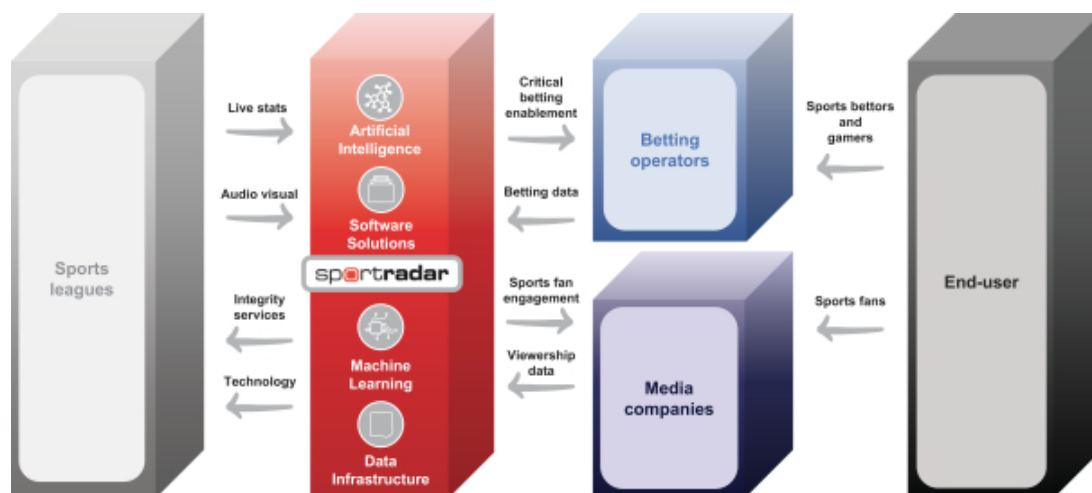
Sports leagues

Live stats

Audio visual

Integrity services

Technology

Artificial Intelligence

Software Solutions

sportradar

Machine Learning

Data Infrastructure

Critical betting enablement

Betting data

Sports fan engagement

Viewership data

Betting operators

Media companies

Sports bettors and gamers

Sports fans

End-user